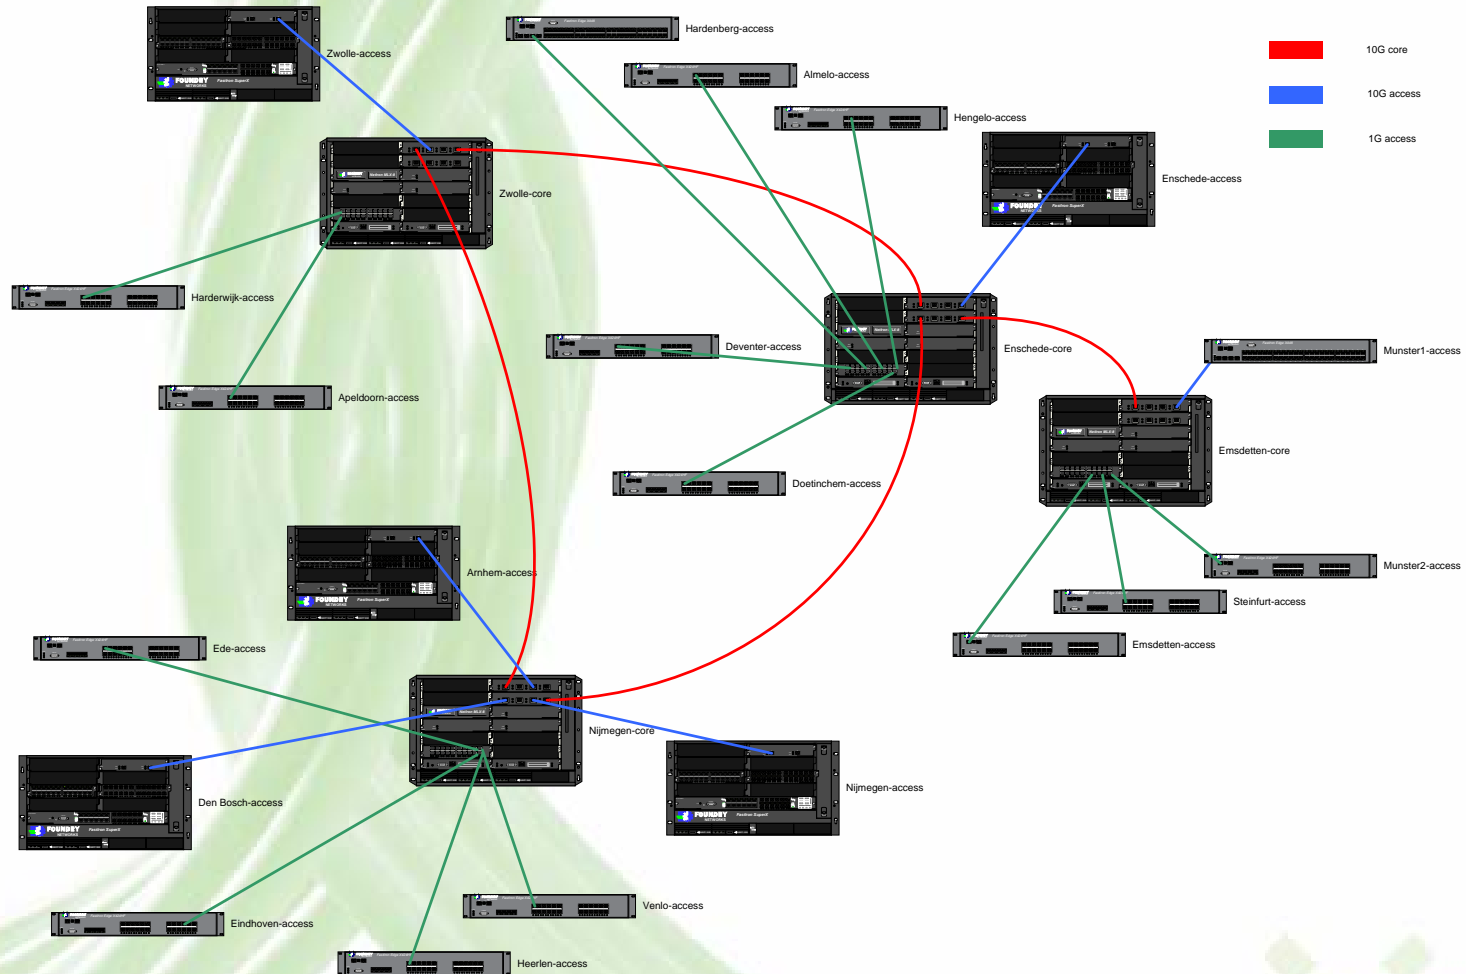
10G core

10G access

1G access

Zwolle-access

Hardenberg-access

Almelo-access

Hengelo-access

Enschede-access

Zwolle-core

Harderwijk-access

Deventer-access

Enschede-core

Munster1-access

Apeldoorn-access

Emsdetten-core

Doetinchem-access

Arnhem-access

Munster2-access

Steinfurt-access

Emsdetten-access

Ede-access

Nijmegen-core

Nijmegen-access

Den Bosch-access

Venlo-access

Eindhoven-access

Heerlen-access